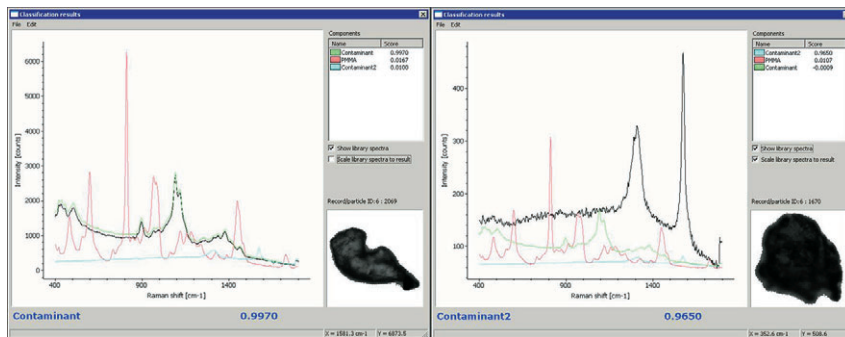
Classification results
File Edit

Components

| Name | Score |
|---|---|
| Contaminant | 0.9970 |
| PMMA | 0.0167 |
| Contaminant2 | 0.0100 |

Show library spectra
Scale library spectra to result

Record/particle ID:6 : 2069

Intensity [counts]
6000
5000
4000
3000
2000
1000
0
400
900
1400
Raman shift [cm-1]

Contaminant
0.9970
X = 1581.3 cm-1
Y = 6873.5

Classification results
File Edit

Components

| Name | Score |
|---|---|
| Contaminant2 | 0.9650 |
| PMMA | 0.0107 |
| Contaminant | -0.0009 |

Show library spectra
Scale library spectra to result

Record/particle ID:6 : 1670

Intensity [counts]
400
300
200
100
400
900
1400
Raman shift [cm-1]

Contaminant2
0.9650
X = 352.6 cm-1
Y = 508.6